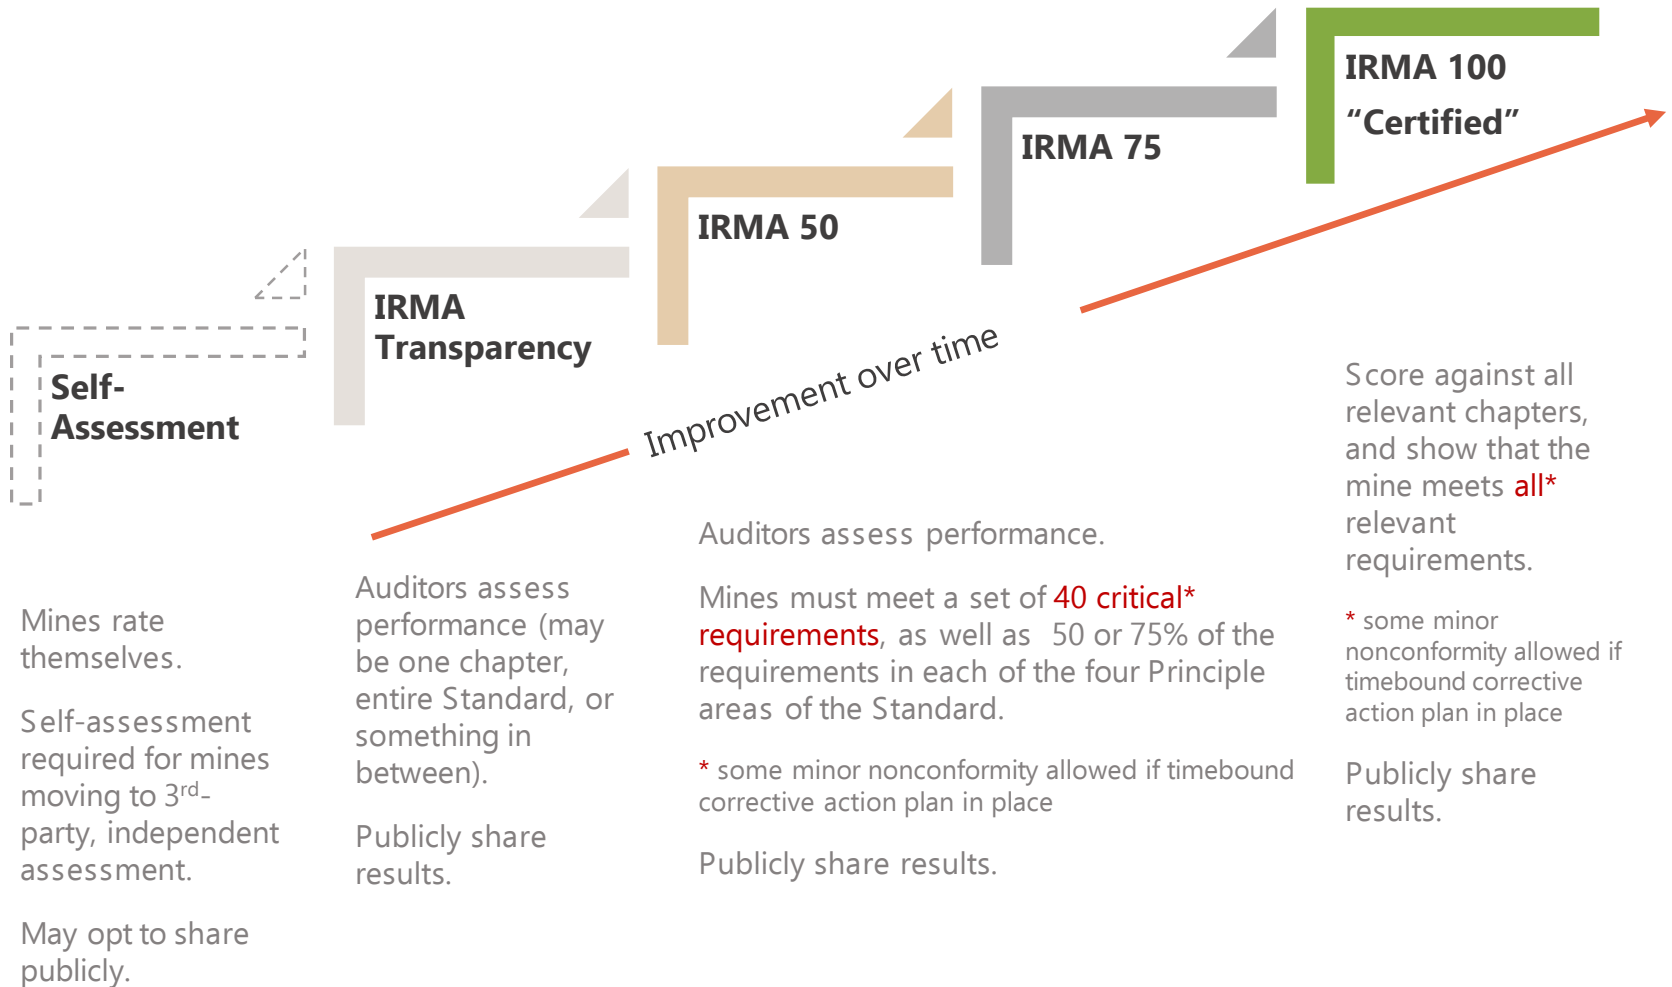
IRMA 100
“Certified”

IRMA 75

IRMA 50

IRMA Transparency

Self-Assessment

Improvement over time

Mines rate themselves.

Self-assessment required for mines moving to 3$^{rd}$-party, independent assessment.

May opt to share publicly.

Auditors assess performance (may be one chapter, entire Standard, or something in between).

Publicly share results.

Auditors assess performance.

Mines must meet a set of 40 critical* requirements, as well as 50 or 75% of the requirements in each of the four Principle areas of the Standard.

* some minor nonconformity allowed if timebound corrective action plan in place

Publicly share results.

Score against all relevant chapters, and show that the mine meets all* relevant requirements.

* some minor nonconformity allowed if timebound corrective action plan in place

Publicly share results.